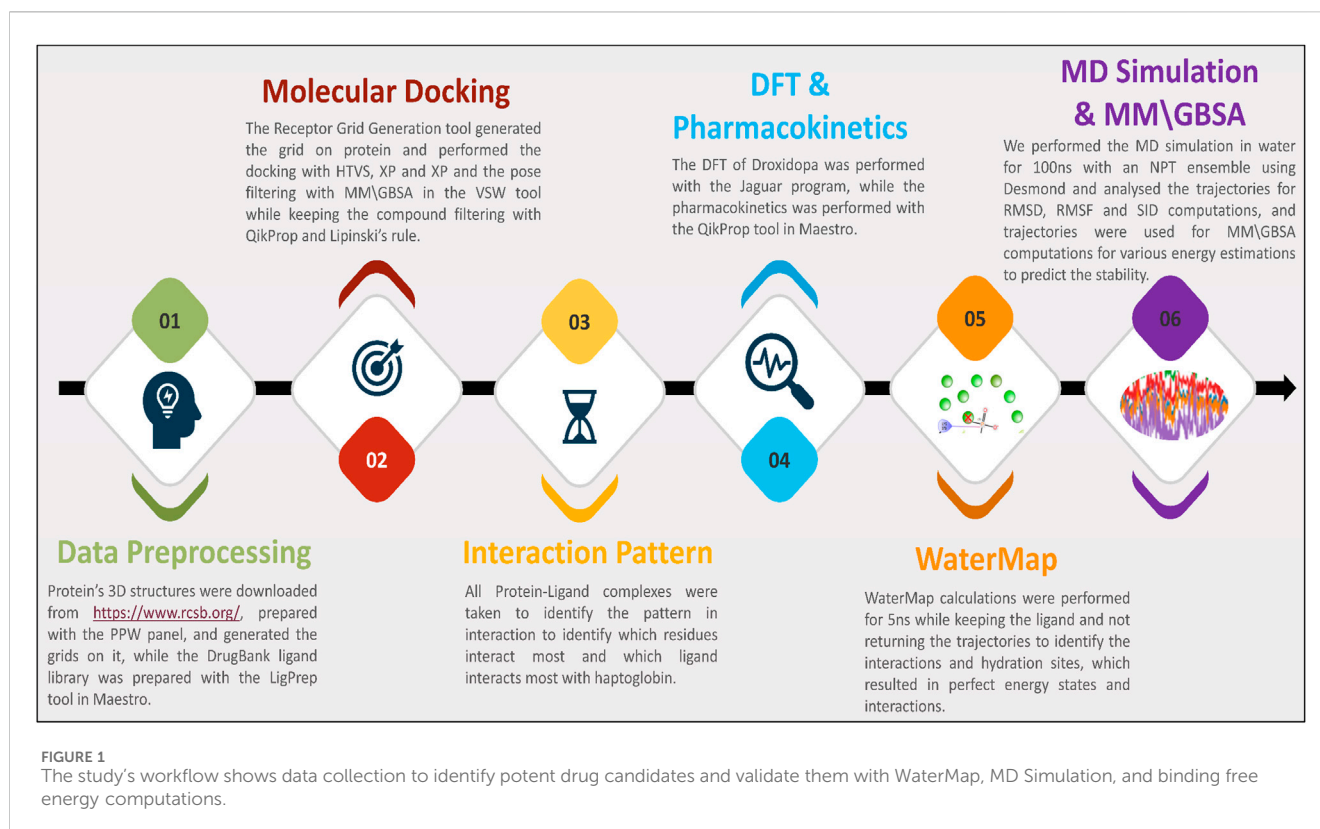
Molecular Docking

The Receptor Grid Generation tool generated the grid on protein and performed the docking with HTVS, XP and XP and the pose filtering with MM\GBSA in the VSW tool while keeping the compound filtering with QikProp and Lipinski's rule.

DFT & Pharmacokinetics

The DFT of Droxidopa was performed with the Jaguar program, while the pharmacokinetics was performed with the QikProp tool in Maestro.

MD Simulation & MM\GBSA

We performed the MD simulation in water for 100ns with an NPT ensemble using Desmond and analysed the trajectories for RMSD, RMSF and SID computations, and trajectories were used for MM\GBSA computations for various energy estimations to predict the stability.

01

02

03

04

05

06

Data Preprocessing

Protein's 3D structures were downloaded from https://www.rcsb.org/, prepared with the PPW panel, and generated the grids on it, while the DrugBank ligand library was prepared with the LigPrep tool in Maestro.

Interaction Pattern

All Protein-Ligand complexes were taken to identify the pattern in interaction to identify which residues interact most and which ligand interacts most with haptoglobin.

WaterMap

WaterMap calculations were performed for 5ns while keeping the ligand and not returning the trajectories to identify the interactions and hydration sites, which resulted in perfect energy states and interactions.

FIGURE 1
The study's workflow shows data collection to identify potent drug candidates and validate them with WaterMap, MD Simulation, and binding free energy computations.